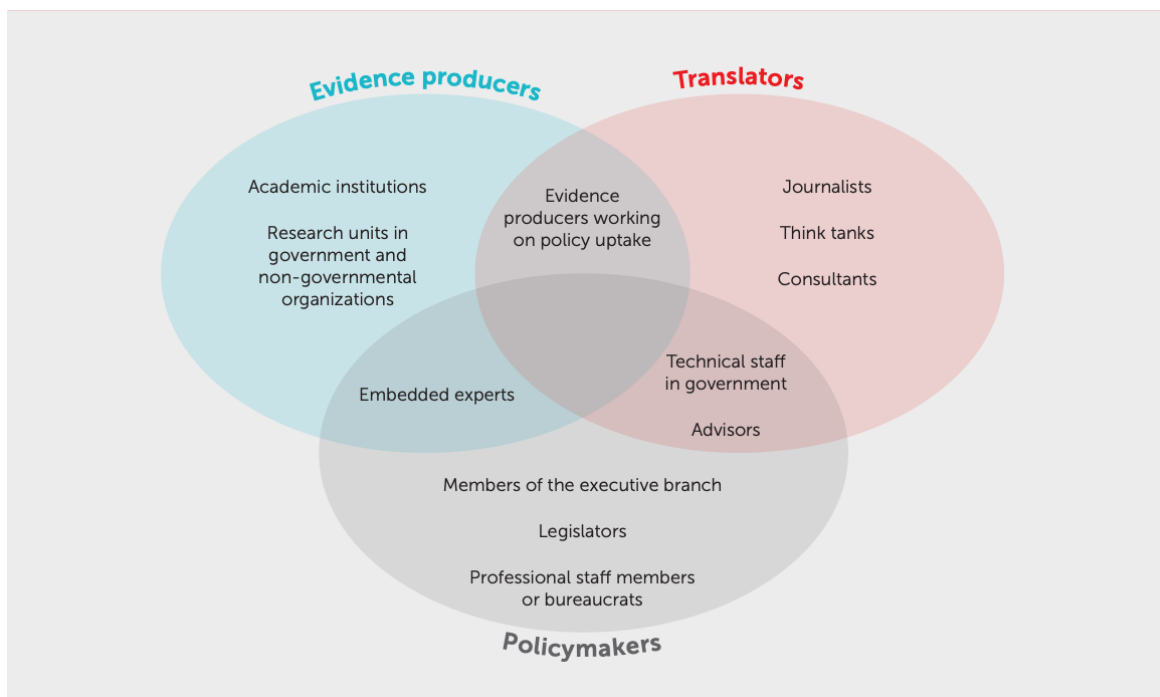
Evidence producers

Translators

Academic institutions

Research units in government and non-governmental organizations

Evidence producers working on policy uptake

Journalists

Think tanks

Consultants

Embedded experts

Technical staff in government

Advisors

Members of the executive branch

Legislators

Professional staff members or bureaucrats

Policymakers